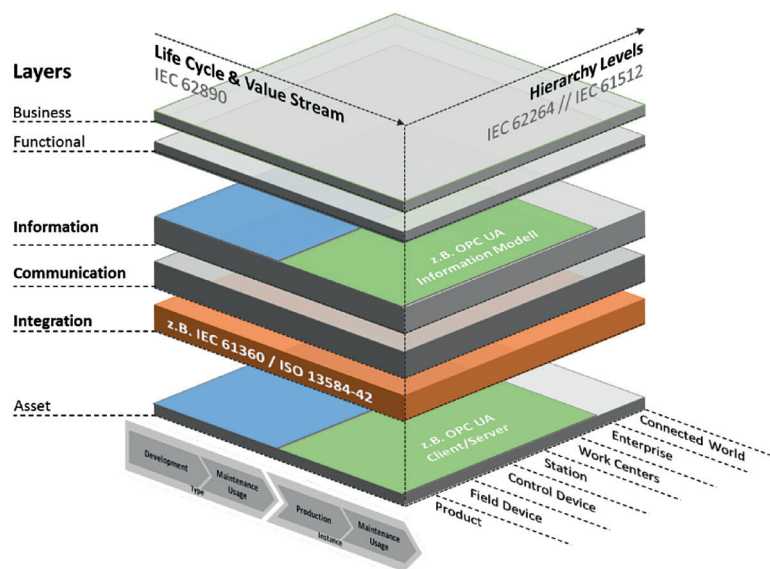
Layers

Business

Functional

Information

Communication

Integration

Asset

Life Cycle & Value Stream
IEC 62890

Hierarchy Levels
IEC 62264 // IEC 61512

z.B. OPC UA Information Modell

z.B. IEC 61360 / ISO 13584-42

z.B. OPC UA Client/Server

Development

Maintenance Usage

Type

Production

Maintenance Usage

Instance

Connected World
Enterprise
Work Centers
Station
Control Device
Field Device
Product